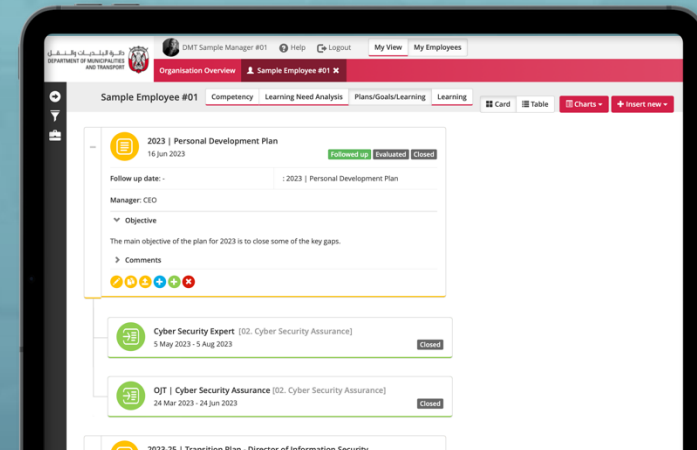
دائرة البلديات والنقل
DEPARTMENT OF MUNICIPALITIES AND TRANSPORT

DMT Sample Manager #01 Help Logout My View My Employees

Organisation Overview Sample Employee #01

Sample Employee #01 Competency Learning Need Analysis Plans/Goals/Learning Learning

Card Table Charts Insert new

2023 | Personal Development Plan
16 Jun 2023
Followed up Evaluated Closed

Follow up date: -
: 2023 | Personal Development Plan

Manager: CEO

Objective

The main objective of the plan for 2023 is to close some of the key gaps.

Comments

Cyber Security Expert [02. Cyber Security Assurance]
5 May 2023 - 5 Aug 2023
Closed

OJT | Cyber Security Assurance [02. Cyber Security Assurance]
24 Mar 2023 - 24 Jun 2023
Closed

2023-25 | Transition Plan - Director of Information Security